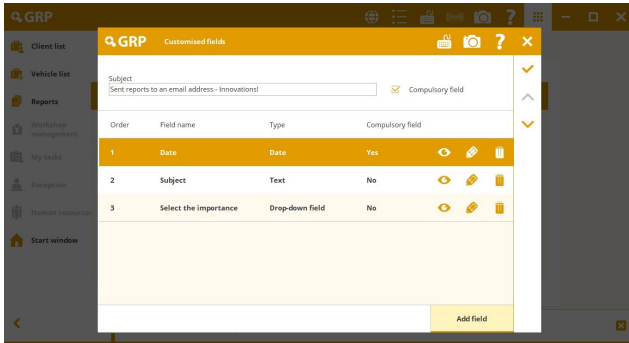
GRP

Client list

Vehicle list

Reports

Workshop management

My tasks

Reception

Human resources

Start window

GRP Customised fields

Subject
Sent reports to an email address - Innovations!

Compulsory field

| Order | Field name | Type | Compulsory field |
|---|---|---|---|
| 1 | Date | Date | Yes |
| 2 | Subject | Text | No |
| 3 | Select the importance | Drop-down field | No |

Add field